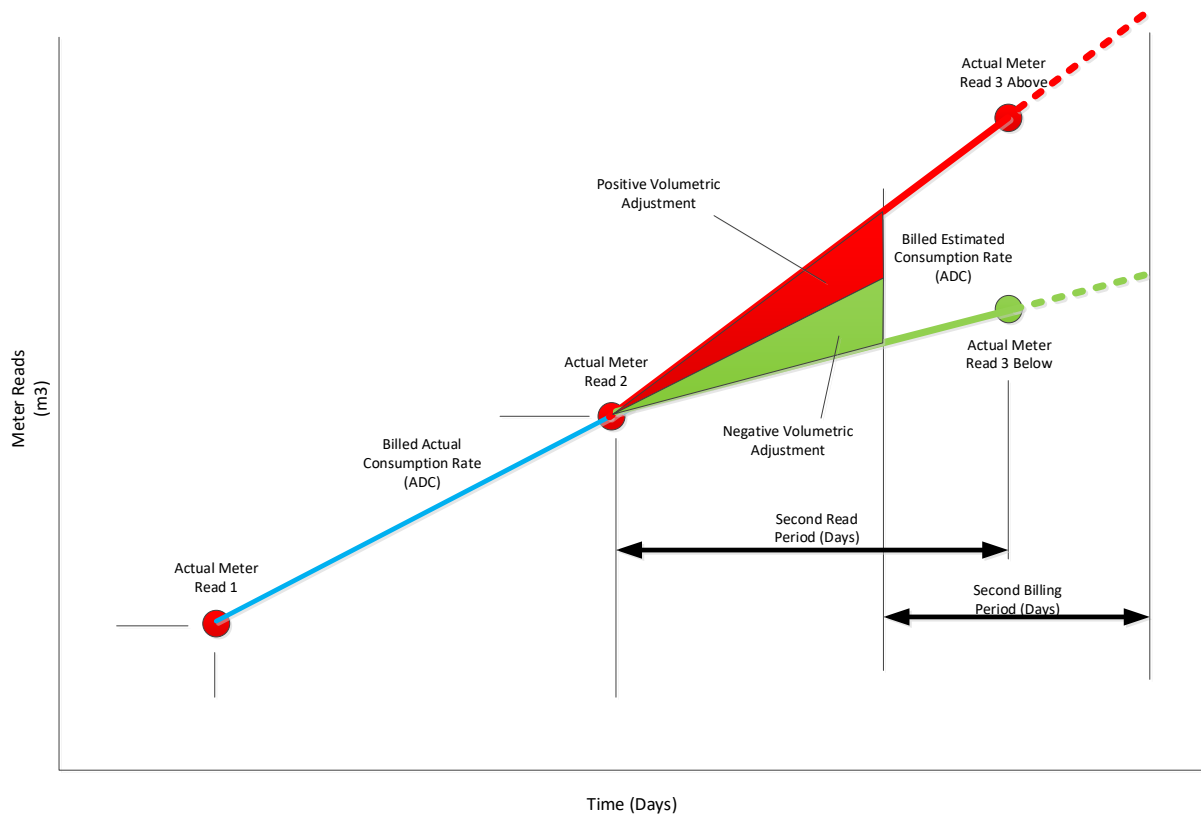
Actual Meter Read 3 Above

Positive Volumetric Adjustment

Billed Estimated Consumption Rate (ADC)

Actual Meter Read 3 Below

Actual Meter Read 2

Meter Reads (m3)

Billed Actual Consumption Rate (ADC)

Negative Volumetric Adjustment

Second Read Period (Days)

Actual Meter Read 1

Second Billing Period (Days)

Time (Days)